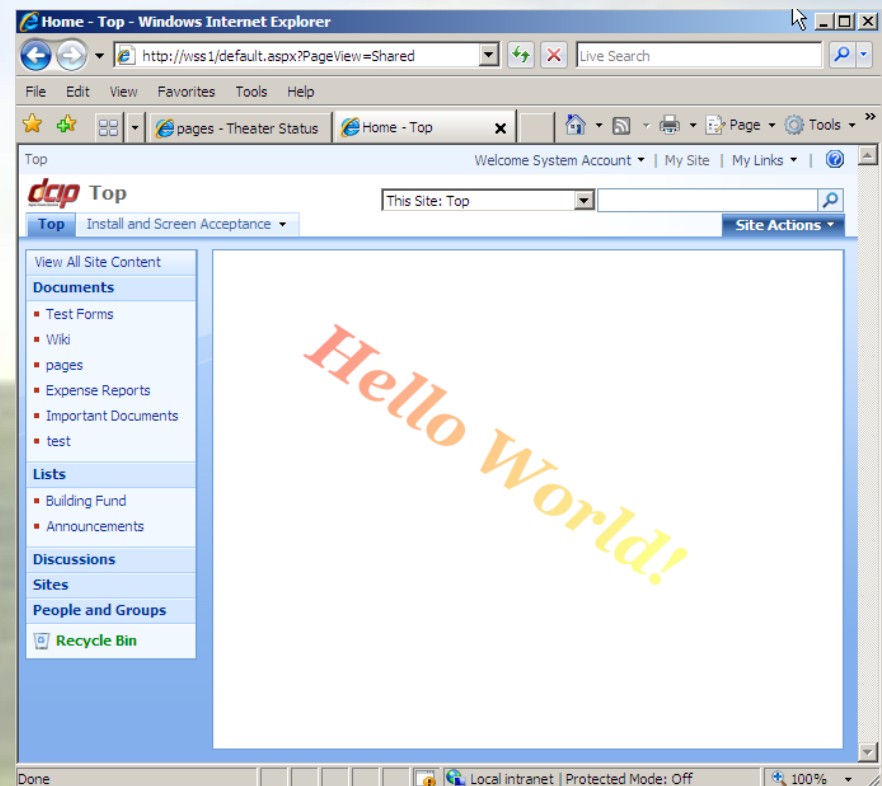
Home - Top - Windows Internet Explorer

http://wss1/default.aspx?PageView=Shared

Live Search

File Edit View Favorites Tools Help

pages - Theater Status

Home - Top

Page Tools

Top

Welcome System Account | My Site | My Links |

dcip Top

This Site: Top

Top Install and Screen Acceptance

Site Actions

View All Site Content

Documents

Test Forms

Wiki

pages

Expense Reports

Important Documents

test

Lists

Building Fund

Announcements

Discussions

Sites

People and Groups

Recycle Bin

Hello World!

Done

Local intranet | Protected Mode: Off

100%